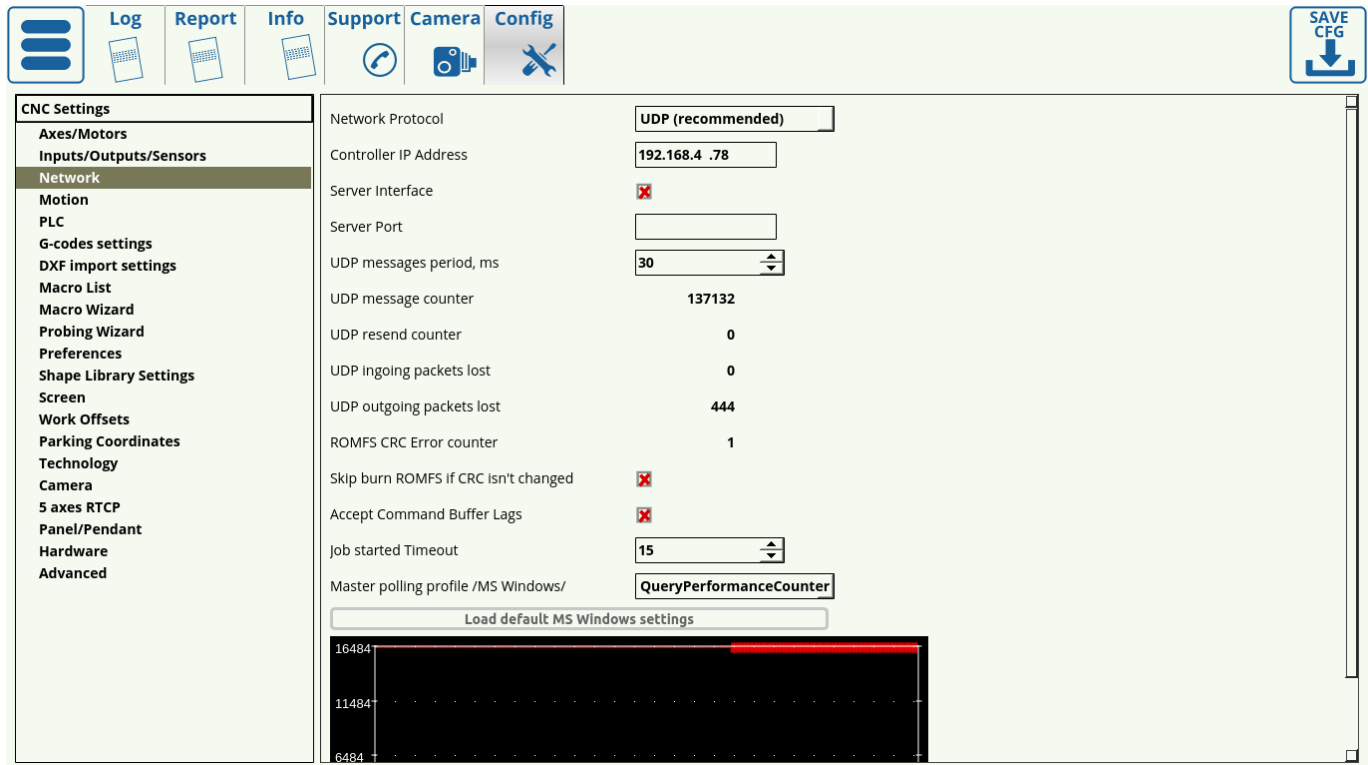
Log
Report
Info
Support
Camera
Config
SAVE CFG

CNC Settings
Axes/Motors
Inputs/Outputs/Sensors
Network
Motion
PLC
G-codes settings
DXF import settings
Macro List
Macro Wizard
Probing Wizard
Preferences
Shape Library Settings
Screen
Work Offsets
Parking Coordinates
Technology
Camera
5 axes RTCP
Panel/Pendant
Hardware
Advanced

Network Protocol | UDP (recommended)
Controller IP Address | 192.168.4 .78
Server Interface
Server Port
UDP messages period, ms | 30
UDP message counter | 137132
UDP resend counter | 0
UDP ingoing packets lost | 0
UDP outgoing packets lost | 444
ROMFS CRC Error counter | 1
Skip burn ROMFS if CRC isn't changed
Accept Command Buffer Lags
Job started Timeout | 15
Master polling profile /MS Windows/ | QueryPerformanceCounter
Load default MS Windows settings

16484
11484
6484